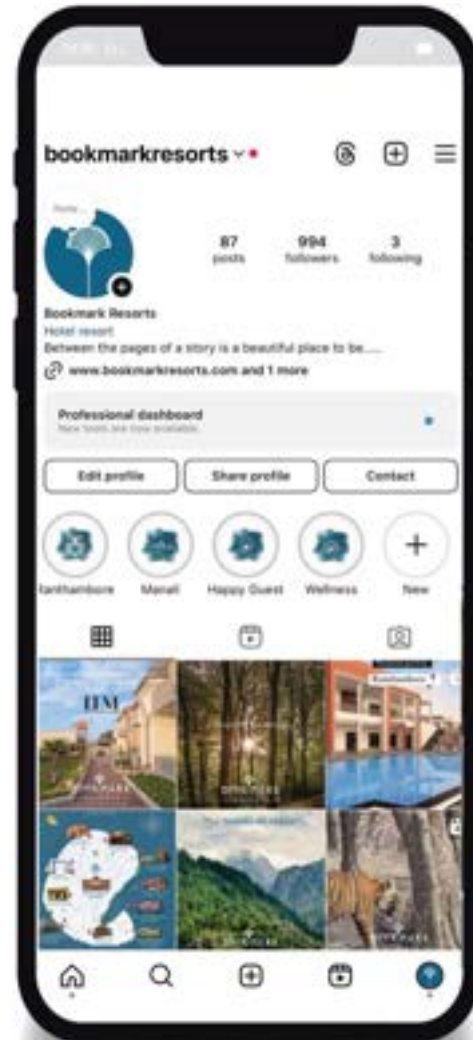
bookmarkresorts

87
posts

994
followers

3
following

Bookmark Resorts
Hotel resort
Between the pages of a story is a beautiful place to be.....
www.bookmarkresorts.com and 1 more

Professional dashboard
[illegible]

Edit profile
Share profile
Contact

Ranthambore
Manali
Happy Guest
Wellness
New